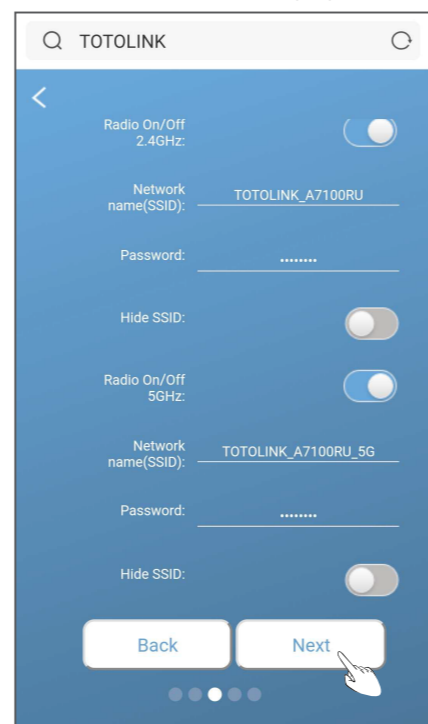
TOTOLINK

Radio On/Off 2.4GHz:

Network name(SSID): TOTOLINK_A7100RU

Password: ••••••••

Hide SSID:

Radio On/Off 5GHz:

Network name(SSID): TOTOLINK_A7100RU_5G

Password: ••••••••

Hide SSID:

Back

Next